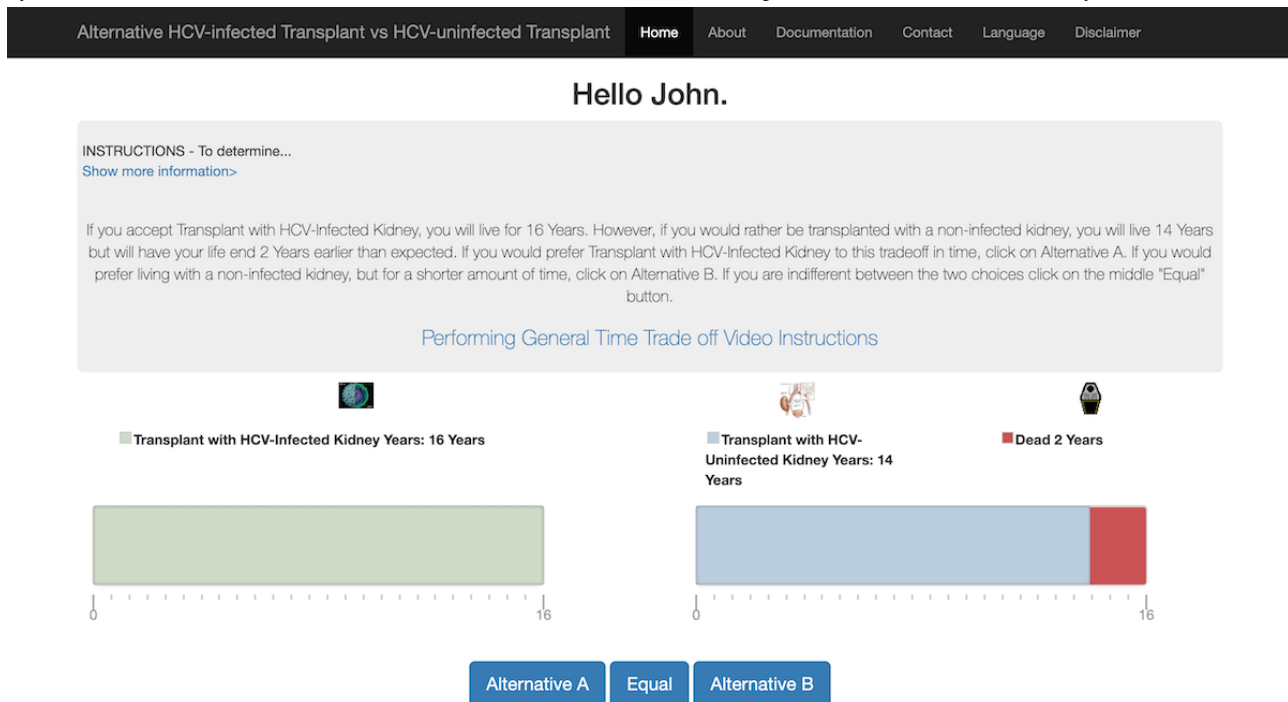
Alternative HCV-infected Transplant vs HCV-uninfected Transplant Home About Documentation Contact Language Disclaimer

Hello John.

INSTRUCTIONS - To determine...
Show more information>

If you accept Transplant with HCV-Infected Kidney, you will live for 16 Years. However, if you would rather be transplanted with a non-infected kidney, you will live 14 Years but will have your life end 2 Years earlier than expected. If you would prefer Transplant with HCV-Infected Kidney to this tradeoff in time, click on Alternative A. If you would prefer living with a non-infected kidney, but for a shorter amount of time, click on Alternative B. If you are indifferent between the two choices click on the middle "Equal" button.

Performing General Time Trade off Video Instructions

Transplant with HCV-Infected Kidney Years: 16 Years

Transplant with HCV-Uninfected Kidney Years: 14 Years

Dead 2 Years

0 16

0 16

Alternative A Equal Alternative B